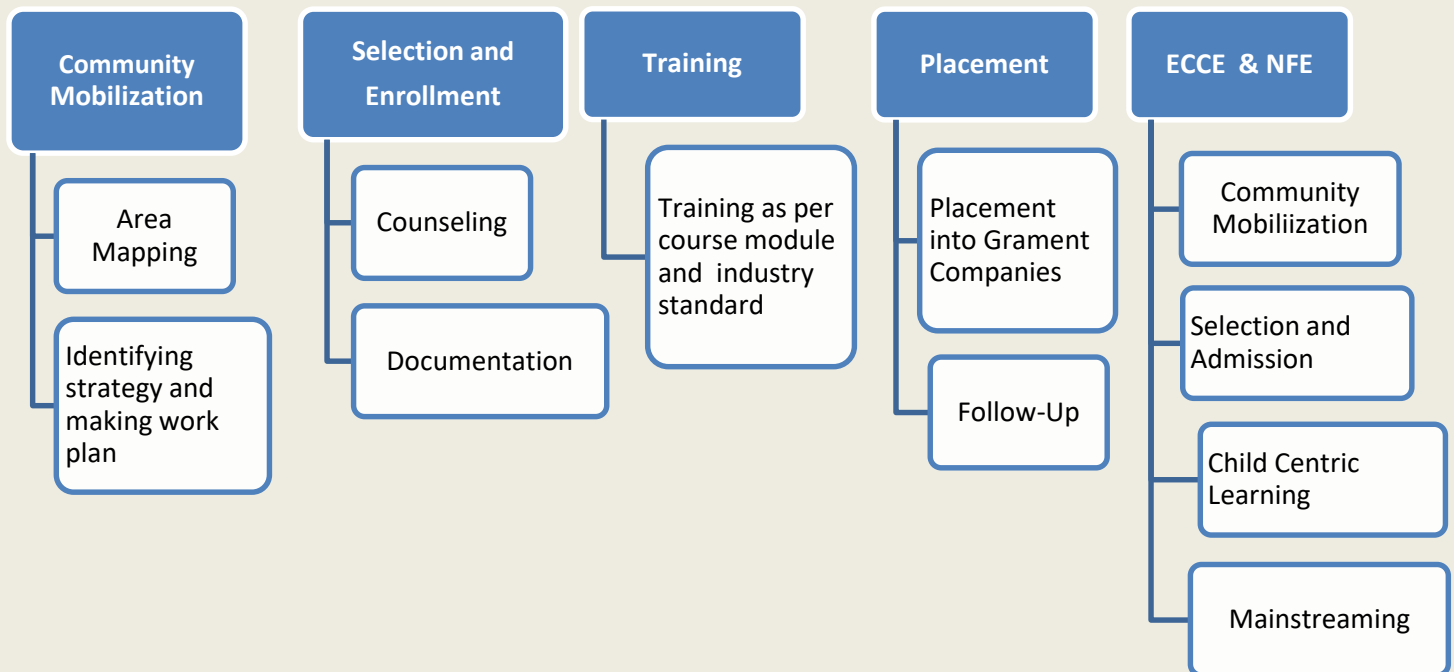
Community Mobilization

Area Mapping

Identifying strategy and making work plan

Selection and Enrollment

Counseling

Documentation

Training

Training as per course module and industry standard

Placement

Placement into Grament Companies

Follow-Up

ECCE & NFE

Community Mobiliization

Selection and Admission

Child Centric Learning

Mainstreaming